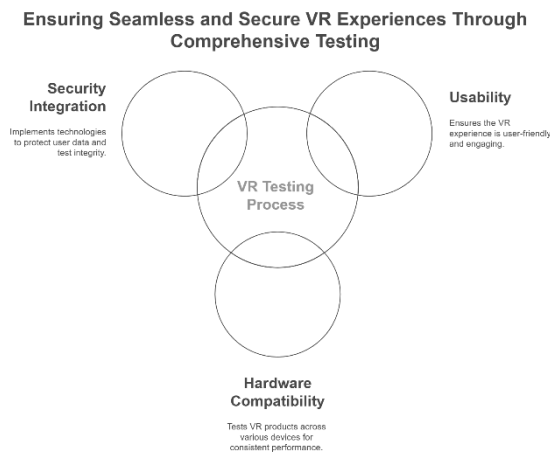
Ensuring Seamless and Secure VR Experiences Through Comprehensive Testing

Security Integration

Implements technologies to protect user data and test integrity.

Usability

Ensures the VR experience is user-friendly and engaging.

VR Testing Process

Hardware Compatibility

Tests VR products across various devices for consistent performance.